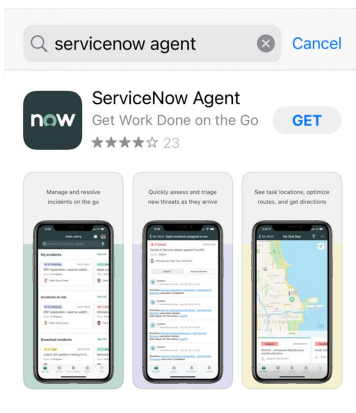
servicenow agent

Cancel

now

ServiceNow Agent

Get Work Done on the Go

GET

23

Manage and resolve incidents on the go

My Incidents

Incidents at risk

Breached incidents

Quickly assess and triage new threats as they arrive

See task locations, optimize routes, and get directions